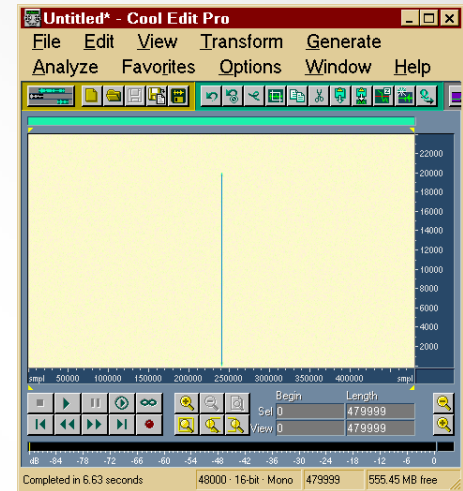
Untitled* - Cool Edit Pro

File Edit View Transform Generate

Analyze Favorites Options Window Help

22000
20000
18000
16000
14000
12000
10000
8000
6000
4000
2000

smpl 50000 100000 150000 200000 250000 300000 350000 400000 smpl

| | Begin | Length |
|---|---|---|
| Sel | 0 | 479999 |
| View | 0 | 479999 |

dB -84 -78 -72 -66 -60 -54 -48 -42 -36 -30 -24 -18 -12 -6 0

Completed in 6.63 seconds | 48000 · 16-bit · Mono | 479999 | 555.45 MB free